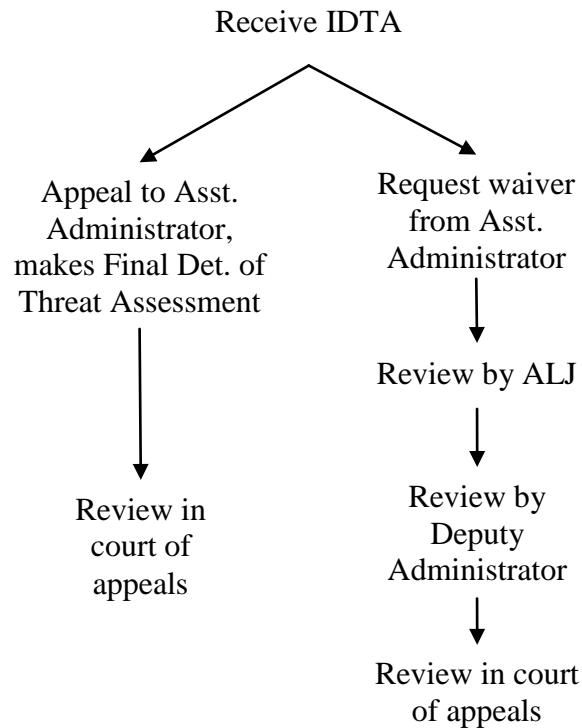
Receive IDTA

Appeal to Asst. Administrator, makes Final Det. of Threat Assessment

Review in court of appeals

Request waiver from Asst. Administrator

Review by ALJ

Review by Deputy Administrator

Review in court of appeals